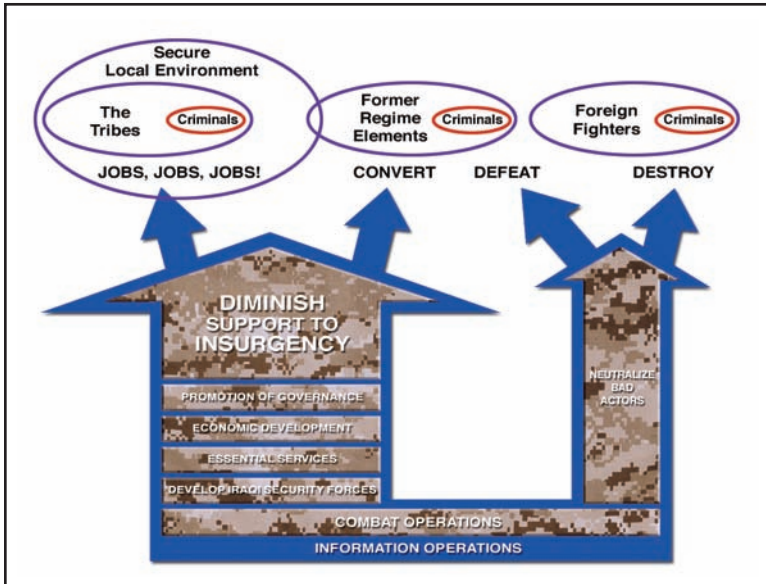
Secure Local Environment

The Tribes

Criminals

JOBS, JOBS, JOBS!

Former Regime Elements

Criminals

CONVERT

DEFEAT

Foreign Fighters

Criminals

DESTROY

DIMINISH SUPPORT TO INSURGENCY

PROMOTION OF GOVERNANCE

ECONOMIC DEVELOPMENT

ESSENTIAL SERVICES

DEVELOP IRAQI SECURITY FORCES

NEUTRALIZE BAD ACTORS

COMBAT OPERATIONS

INFORMATION OPERATIONS